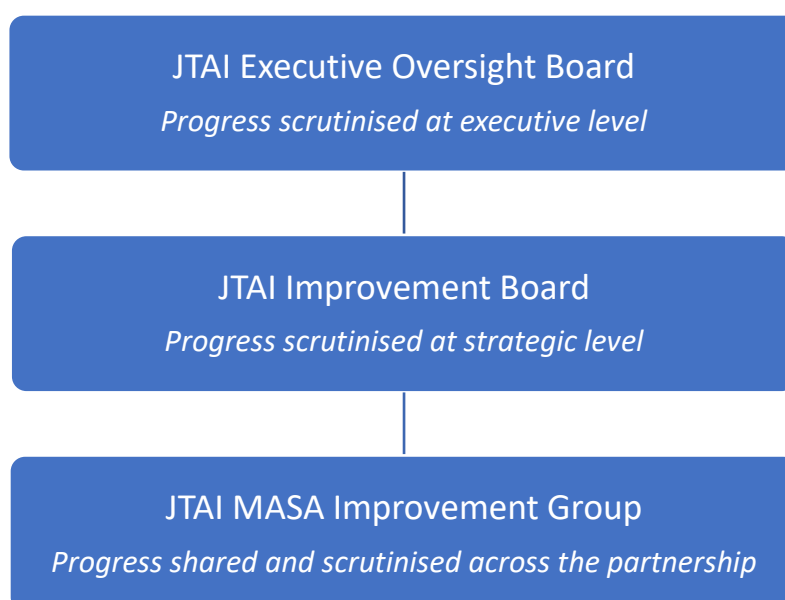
JTAI Executive Oversight Board
*Progress scrutinised at executive level*

JTAI Improvement Board
*Progress scrutinised at strategic level*

JTAI MASA Improvement Group
*Progress shared and scrutinised across the partnership*